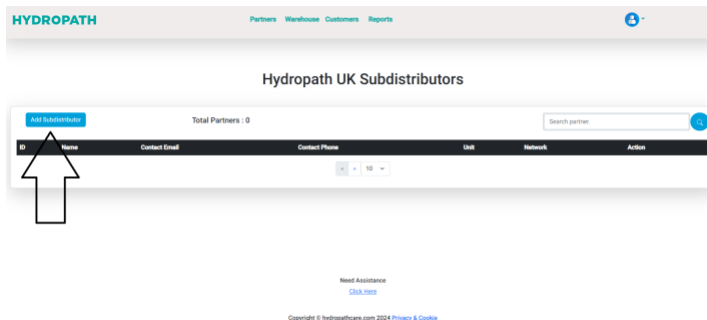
HYDROPATH

Partners Warehouse Customers Reports

Hydropath UK Subdistributors

Add Subdistributor

Total Partners : 0

Search partner

| ID | Name | Contact Email | Contact Phone | Unit | Network | Action |
|---|---|---|---|---|---|---|

« » 10

Need Assistance

Click Here

Copyright © hydropathcare.com 2024 Privacy & Cookie